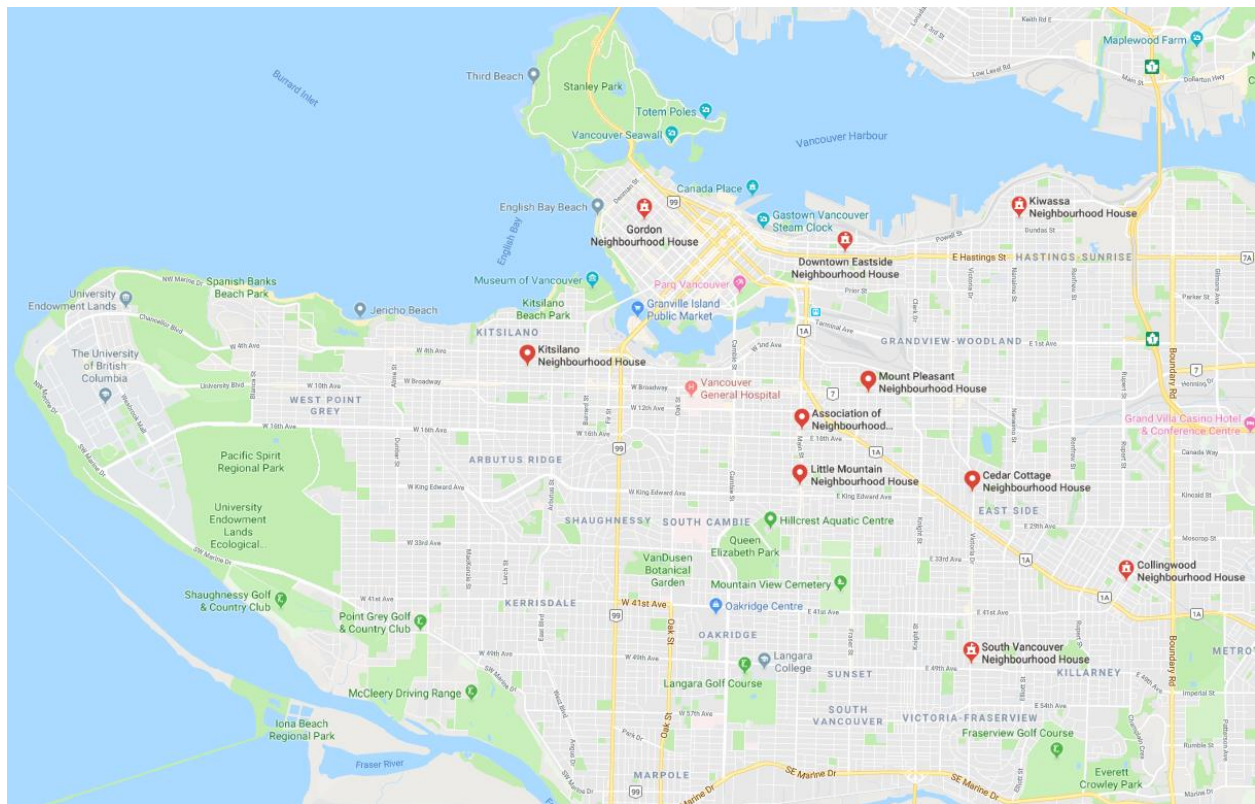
Burrard Inlet
Third Beach
Stanley Park
Totem Poles
Vancouver Seawall
Vancouver Harbour
Maplewood Farm
Keith Rd E
Low Level Rd
Main St
Dollarton Hwy
Canada Place
English Bay Beach
Gordon Neighbourhood House
Gastown Vancouver Steam Clock
Downtown Eastside Neighbourhood House
Kiwassa Neighbourhood House
E Hastings St
HASTINGS-SUNRISE
English Bay
Spanish Banks Beach Park
NW Marine Dr
University Endowment Lands
Museum of Vancouver
Parq Vancouver
Jericho Beach
Kitsilano Beach Park
Granville Island Public Market
KITSILANO
Chancellor Blvd
W 4th Ave
Kitsilano Neighbourhood House
GRANDVIEW-WOODLAND
E 1st Ave
The University of British Columbia
University Blvd
W 10th Ave
W Broadway
Vancouver General Hospital
Mount Pleasant Neighbourhood House
WEST POINT GREY
W 12th Ave
Association of Neighbourhood...
Grand Villa Casino Hotel & Conference Centre
W 16th Ave
Pacific Spirit Regional Park
ARBUTUS RIDGE
Little Mountain Neighbourhood House
Cedar Cottage Neighbourhood House
W King Edward Ave
E King Edward Ave
University Endowment Lands Ecological...
SHAUGHNESSY
SOUTH CAMBIE
Hillcrest Aquatic Centre
EAST SIDE
Queen Elizabeth Park
W 33rd Ave
E 33rd Ave
VanDusen Botanical Garden
Mountain View Cemetery
Collingwood Neighbourhood House
Shaughnessy Golf & Country Club
W 41st Ave
KERRISDALE
W 41st Ave
Oakridge Centre
E 41st Ave
Point Grey Golf & Country Club
OAKRIDGE
South Vancouver Neighbourhood House
Langara College
W 49th Ave
McCleery Driving Range
Langara Golf Course
SUNSET
KILLARNEY
METRO
SOUTH VANCOUVER
VICTORIA-FRASERVIEW
Iona Beach Regional Park
W 57th Ave
Fraserview Golf Course
Fraser River
MARPOLE
SE Marine Dr
Everett Crowley Park
Boundary Rd